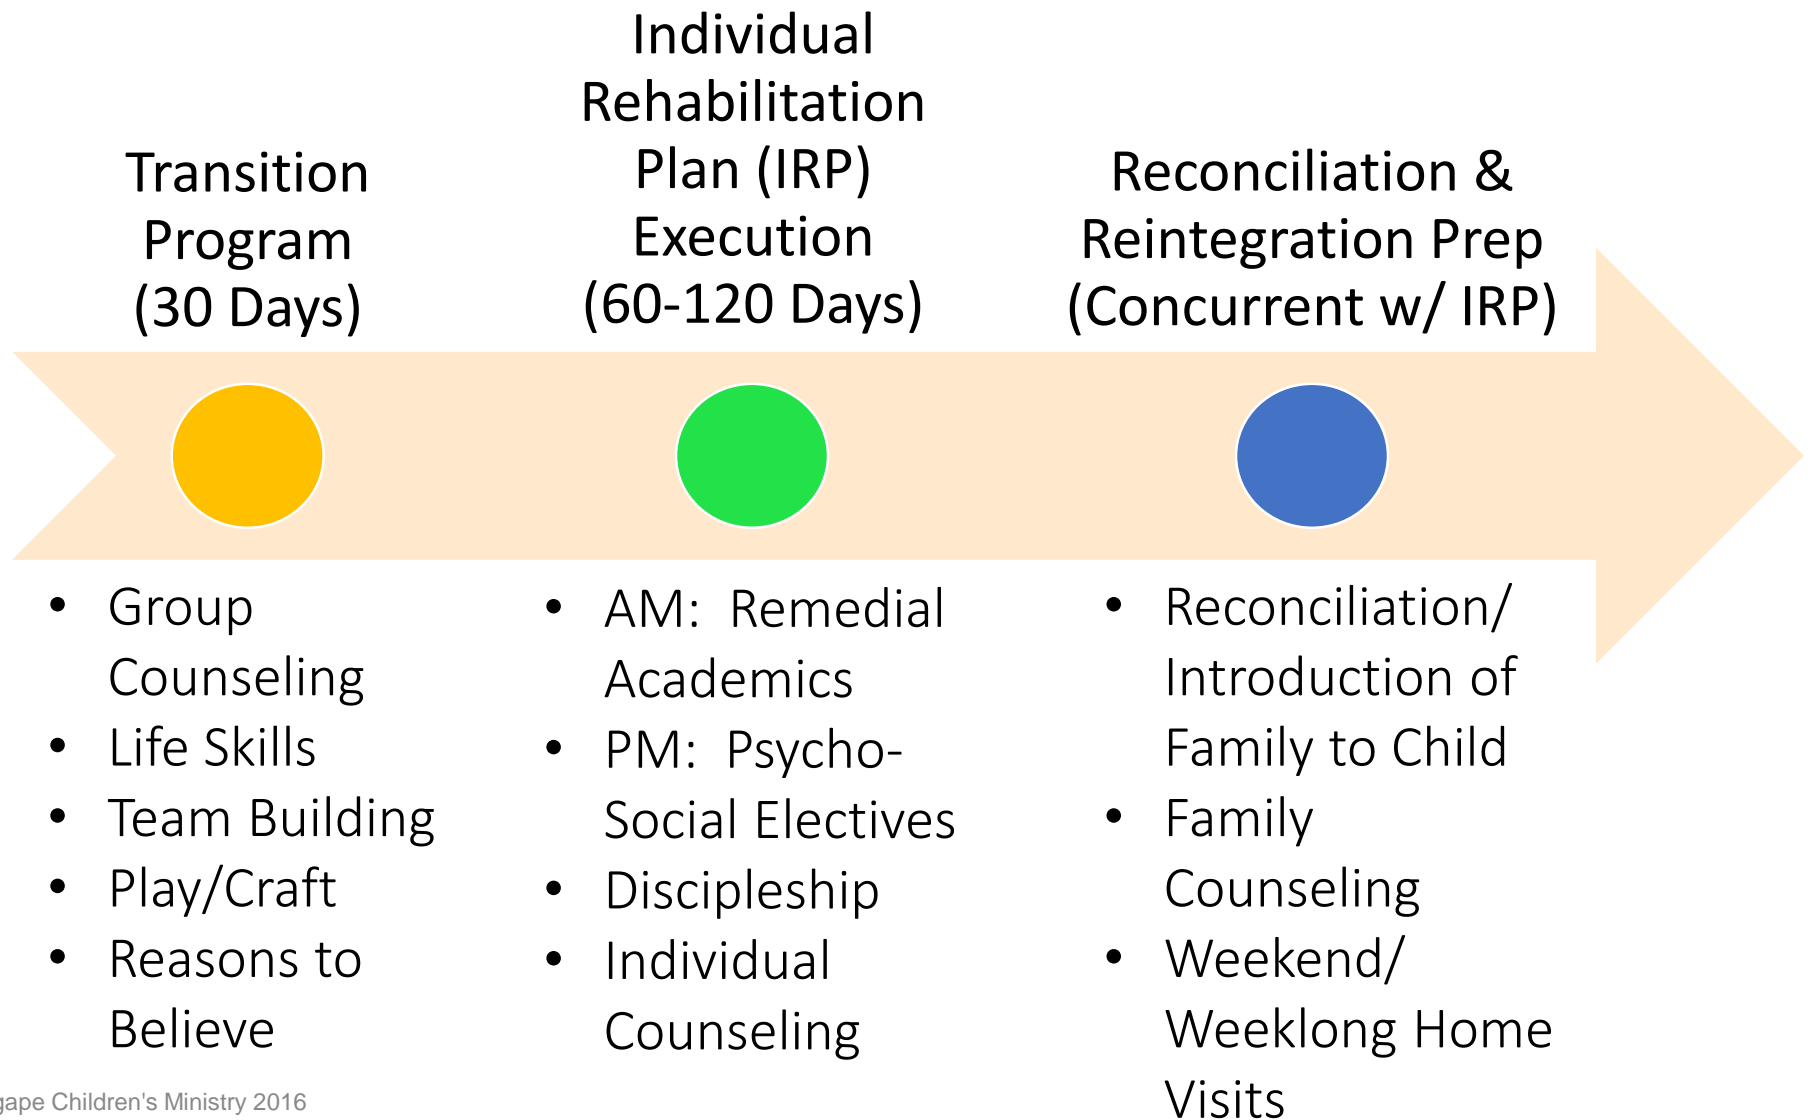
Transition Program (30 Days)

- Group Counseling
- Life Skills
- Team Building
- Play/Craft
- Reasons to Believe

Individual Rehabilitation Plan (IRP) Execution (60-120 Days)

- AM: Remedial Academics
- PM: Psycho-Social Electives
- Discipleship
- Individual Counseling

Reconciliation & Reintegration Prep (Concurrent w/ IRP)

- Reconciliation/ Introduction of Family to Child
- Family Counseling
- Weekend/ Weeklong Home Visits

gape Children's Ministry 2016